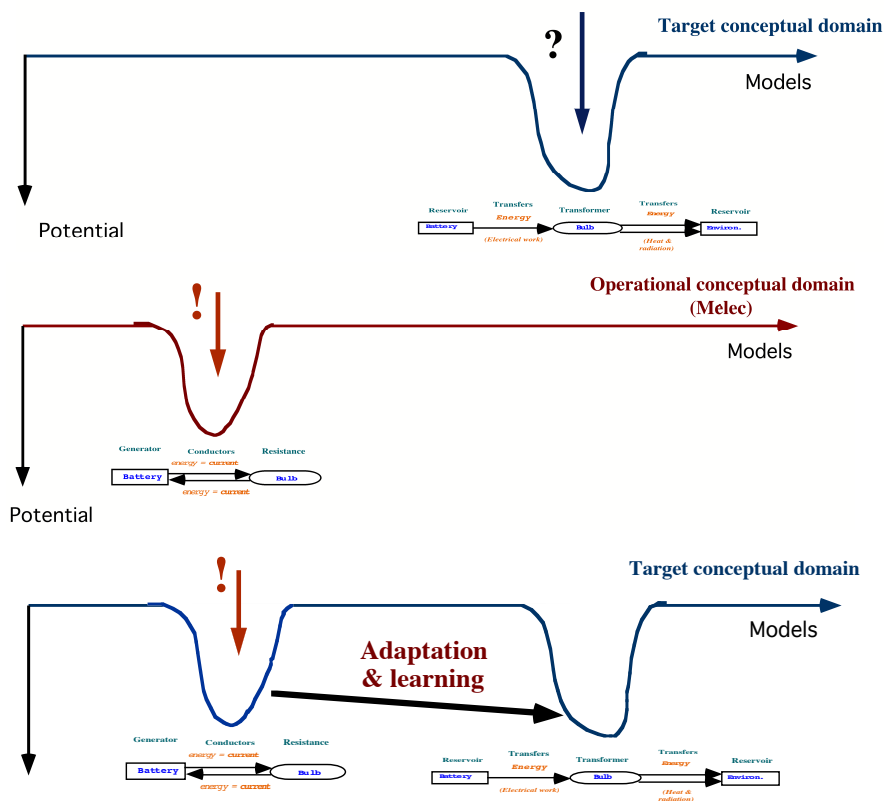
Target conceptual domain

?

Models

Potential

Reservoir
Transfers
Energy
(Electrical work)
Transformer
Transfers
Energy
(Heat & radiation)
Reservoir
Battery
Bulb
Environ.

Operational conceptual domain (Melec)

!

Models

Potential

Generator
Conductors
energy = current
Resistance
Battery
Bulb
energy = current

Target conceptual domain

!

Models

Adaptation & learning

Generator
Conductors
energy = current
Resistance
Battery
Bulb
energy = current

Reservoir
Transfers
Energy
(Electrical work)
Transformer
Transfers
Energy
(Heat & radiation)
Reservoir
Battery
Bulb
Environ.